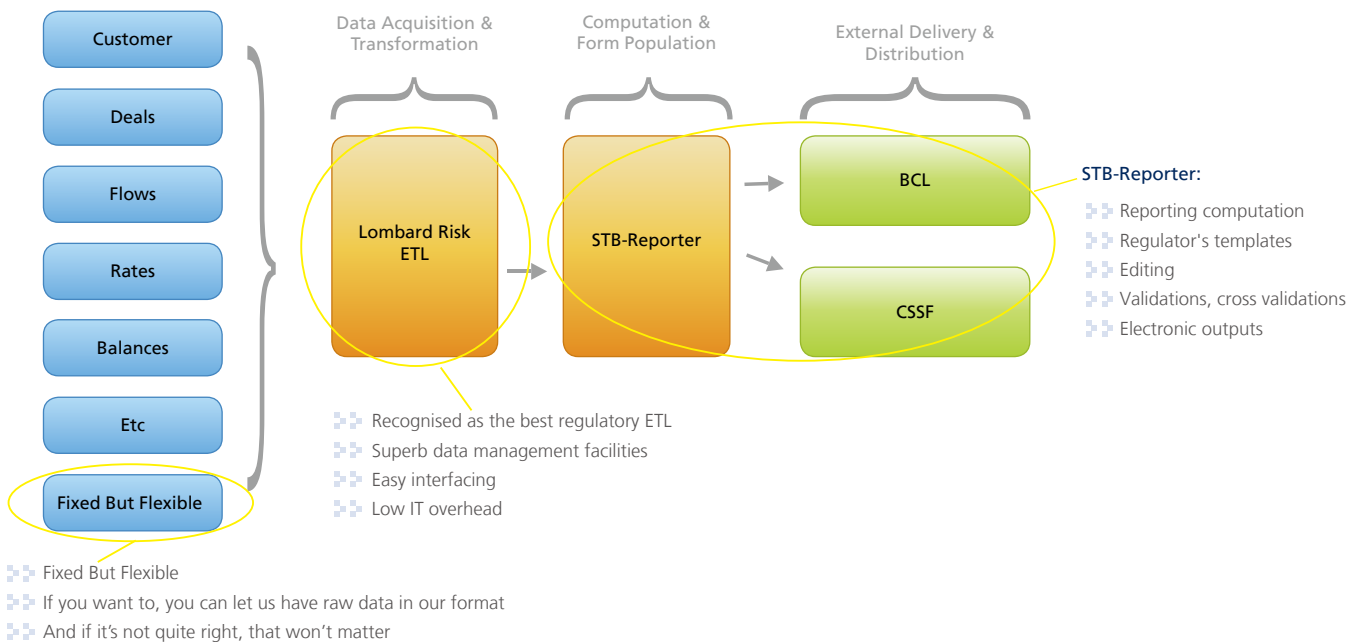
Customer

Deals

Flows

Rates

Balances

Etc

Fixed But Flexible

Data Acquisition & Transformation

Computation & Form Population

External Delivery & Distribution

Lombard Risk ETL

STB-Reporter

BCL

CSSF

STB-Reporter:

Reporting computation

Regulator's templates

Editing

Validations, cross validations

Electronic outputs

Recognised as the best regulatory ETL

Superb data management facilities

Easy interfacing

Low IT overhead

Fixed But Flexible

If you want to, you can let us have raw data in our format

And if it’s not quite right, that won’t matter